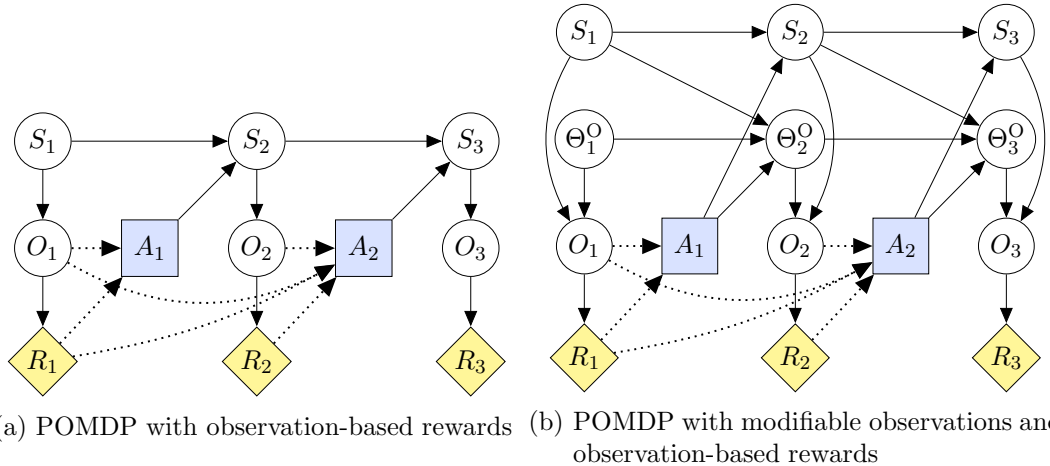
$S_1$ $S_2$ $S_3$
$O_1$ $A_1$ $O_2$ $A_2$ $O_3$
$R_1$ $R_2$ $R_3$

(a) POMDP with observation-based rewards

$S_1$ $S_2$ $S_3$
$\Theta_1^O$ $\Theta_2^O$ $\Theta_3^O$
$O_1$ $A_1$ $O_2$ $A_2$ $O_3$
$R_1$ $R_2$ $R_3$

(b) POMDP with modifiable observations an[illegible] observation-based rewards